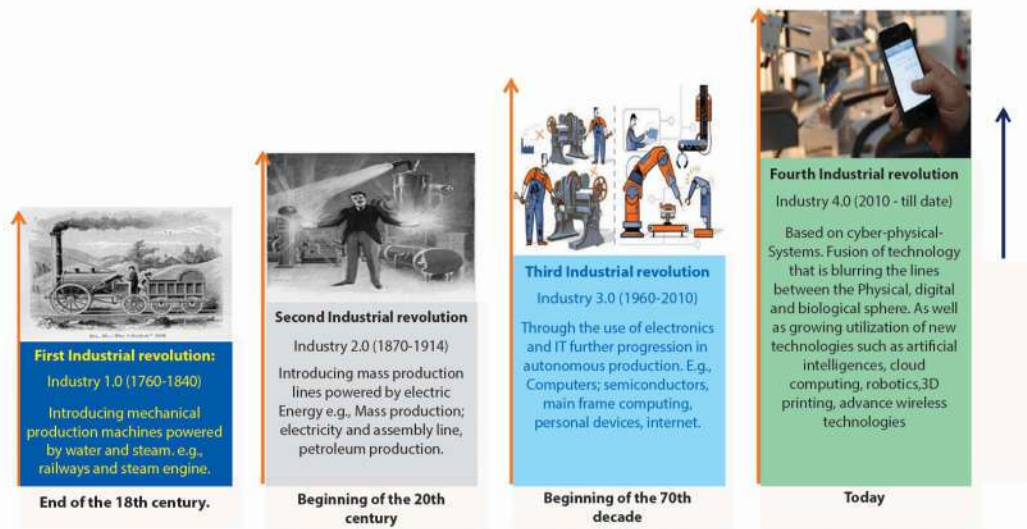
First Industrial revolution:

Industry 1.0 (1760-1840)

Introducing mechanical production machines powered by water and steam. e.g., railways and steam engine.

End of the 18th century.

Second Industrial revolution

Industry 2.0 (1870-1914)

Introducing mass production lines powered by electric Energy e.g., Mass production; electricity and assembly line, petroleum production.

Beginning of the 20th century

Third Industrial revolution

Industry 3.0 (1960-2010)

Through the use of electronics and IT further progression in autonomous production. E.g., Computers; semiconductors, main frame computing, personal devices, internet.

Beginning of the 70th decade

Fourth Industrial revolution

Industry 4.0 (2010 - till date)

Based on cyber-physical-Systems. Fusion of technology that is blurring the lines between the Physical, digital and biological sphere. As well as growing utilization of new technologies such as artificial intelligences, cloud computing, robotics,3D printing, advance wireless technologies

Today